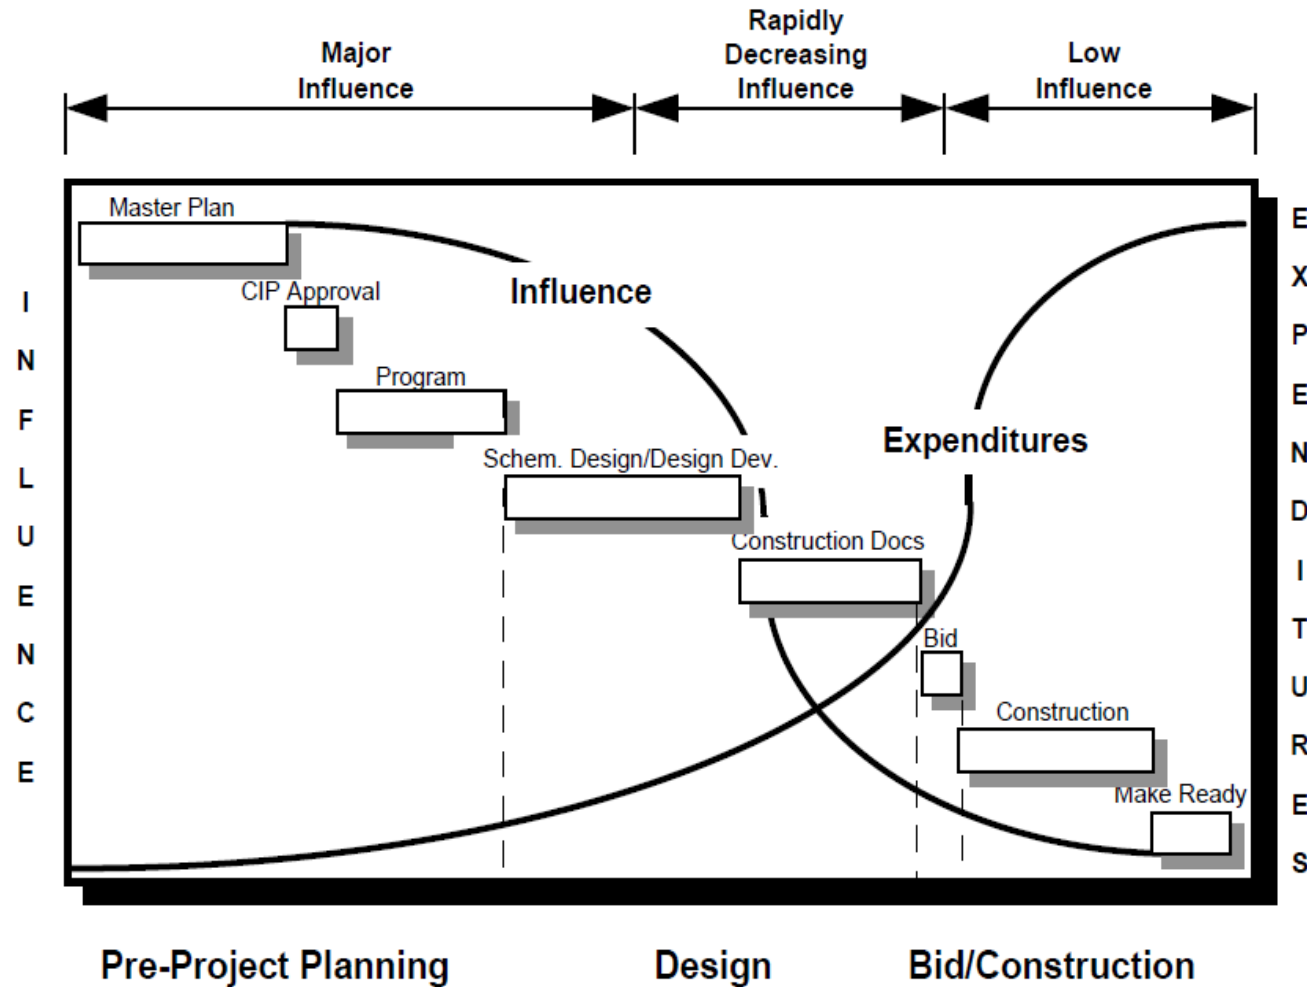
Major Influence

Rapidly Decreasing Influence

Low Influence

INFLUENCE

Master Plan

CIP Approval

Influence

Program

Schem. Design/Design Dev.

Expenditures

Construction Docs

Bid

Construction

Make Ready

EXPENDITURES

Pre-Project Planning

Design

Bid/Construction